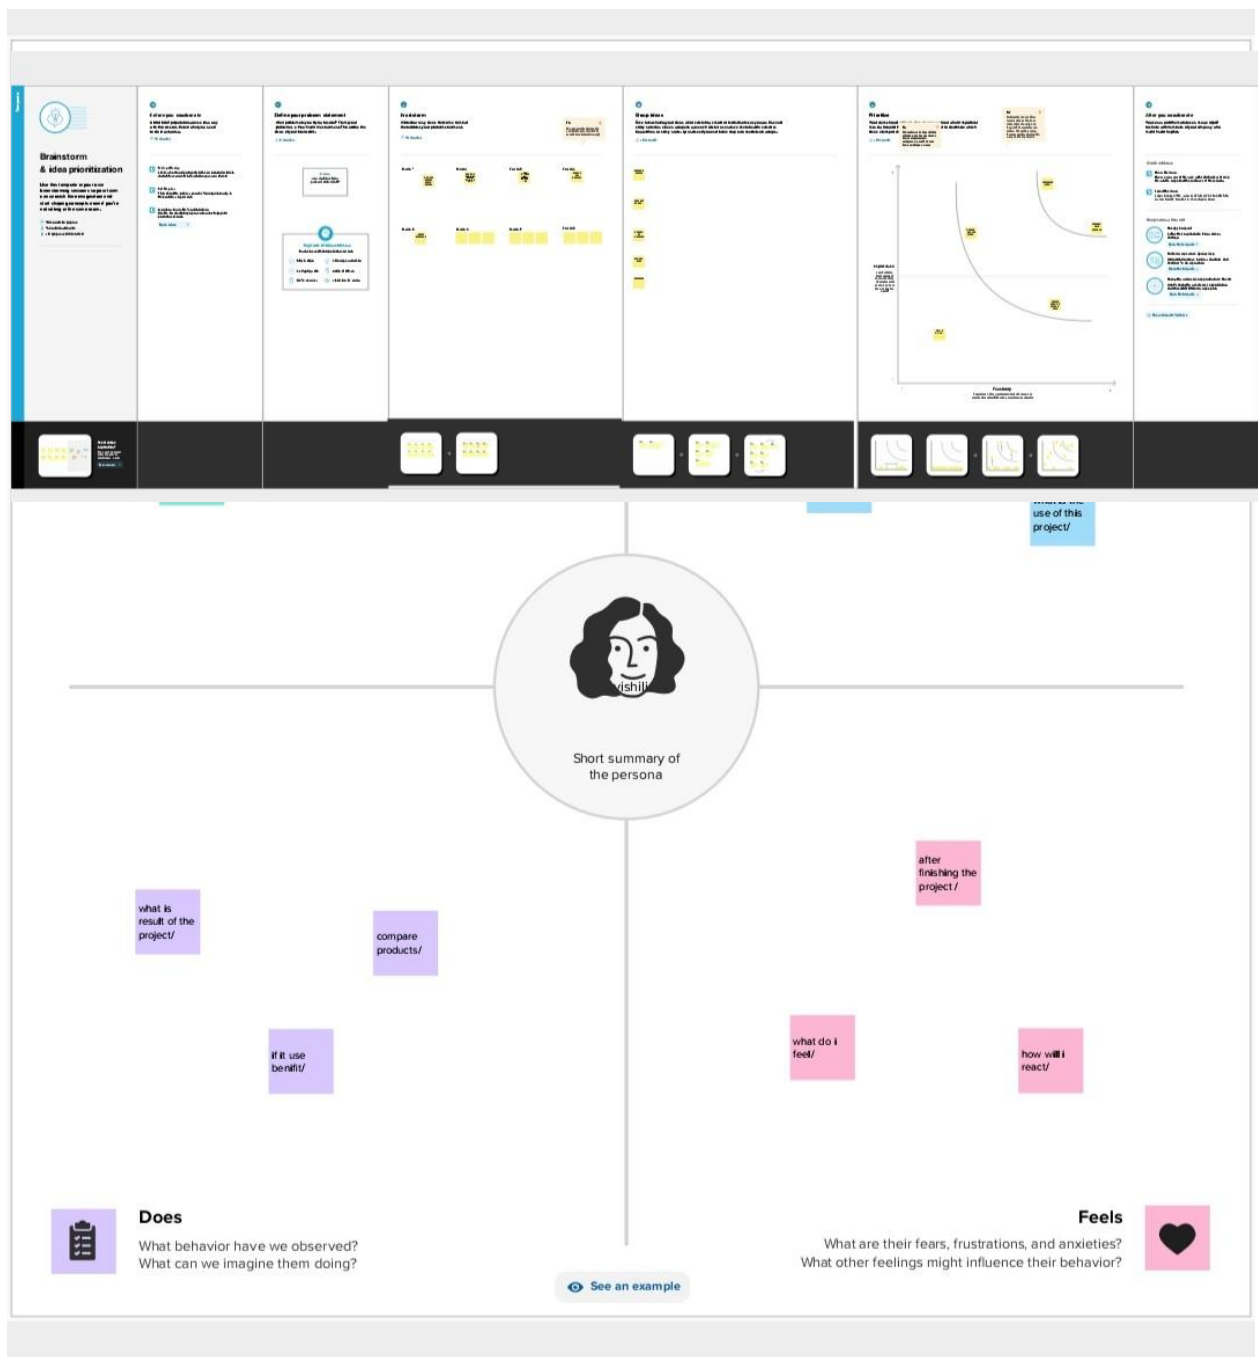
Brainstorm & idea prioritization

use of this project/

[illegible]ishili

Short summary of the persona

after finishing the project/

what is result of the project/

compare products/

if it use benifit/

what do i feel/

how will i react/

Does

What behavior have we observed? What can we imagine them doing?

Feels

What are their fears, frustrations, and anxieties? What other feelings might influence their behavior?

See an example